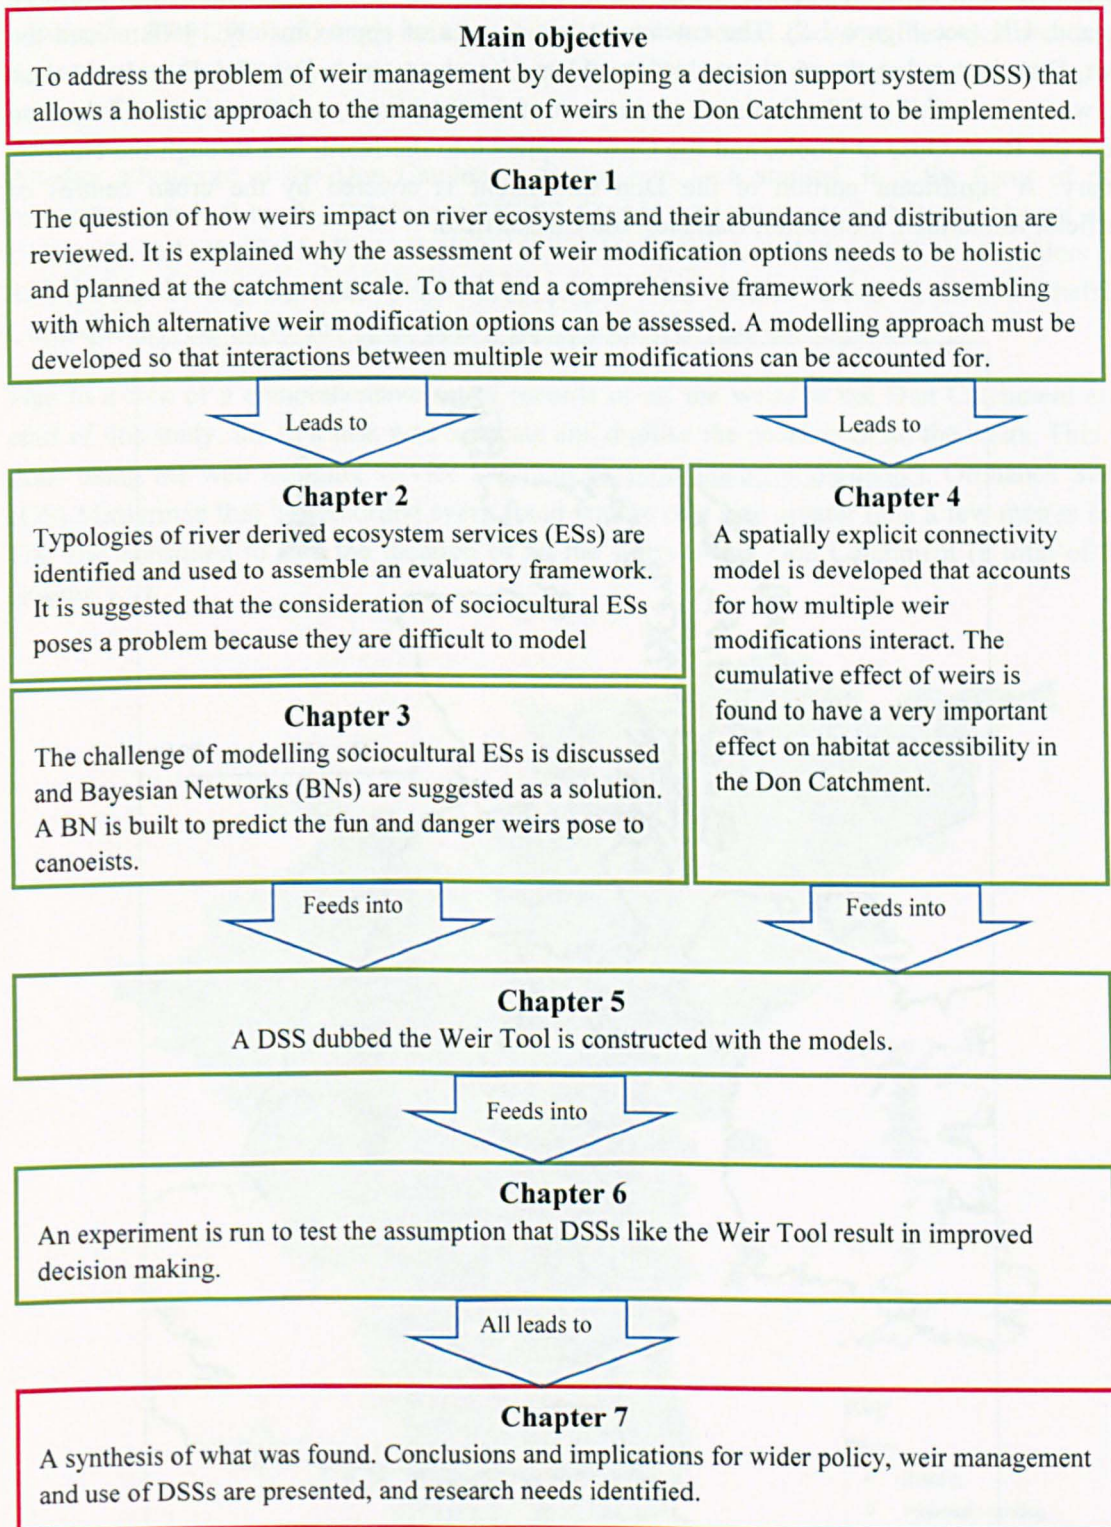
Main objective

To address the problem of weir management by developing a decision support system (DSS) that allows a holistic approach to the management of weirs in the Don Catchment to be implemented.

Chapter 1

The question of how weirs impact on river ecosystems and their abundance and distribution are reviewed. It is explained why the assessment of weir modification options needs to be holistic and planned at the catchment scale. To that end a comprehensive framework needs assembling with which alternative weir modification options can be assessed. A modelling approach must be developed so that interactions between multiple weir modifications can be accounted for.

Leads to

Leads to

Chapter 2

Typologies of river derived ecosystem services (ESs) are identified and used to assemble an evaluatory framework. It is suggested that the consideration of sociocultural ESs poses a problem because they are difficult to model

Chapter 3

The challenge of modelling sociocultural ESs is discussed and Bayesian Networks (BNs) are suggested as a solution. A BN is built to predict the fun and danger weirs pose to canoeists.

Chapter 4

A spatially explicit connectivity model is developed that accounts for how multiple weir modifications interact. The cumulative effect of weirs is found to have a very important effect on habitat accessibility in the Don Catchment.

Feeds into

Feeds into

Chapter 5

A DSS dubbed the Weir Tool is constructed with the models.

Feeds into

Chapter 6

An experiment is run to test the assumption that DSSs like the Weir Tool result in improved decision making.

All leads to

Chapter 7

A synthesis of what was found. Conclusions and implications for wider policy, weir management and use of DSSs are presented, and research needs identified.